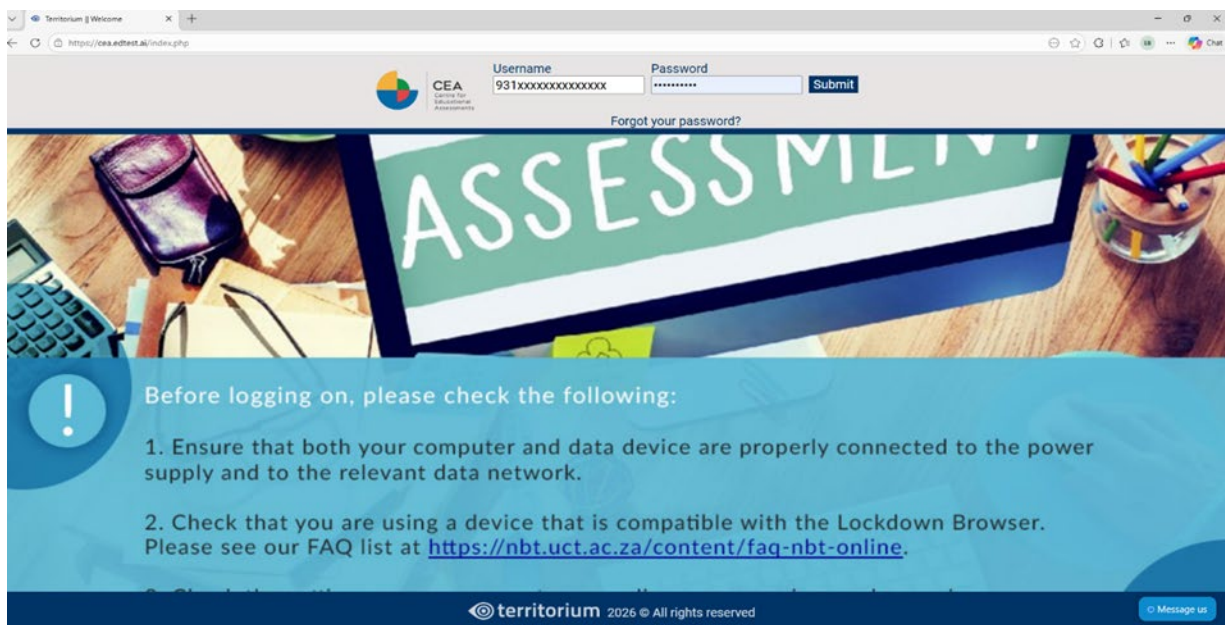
Territorium || Welcome

https://cea.edtest.ai/index.php

Chat

CEA Centre for Educational Assessments

Username
931xxxxxxxxxxxxxx

Password
••••••••••

Submit

Forgot your password?

ASSESSMENT

!

Before logging on, please check the following:

1. Ensure that both your computer and data device are properly connected to the power supply and to the relevant data network.

2. Check that you are using a device that is compatible with the Lockdown Browser. Please see our FAQ list at https://nbt.uct.ac.za/content/faq-nbt-online.

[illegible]

territorium 2026 © All rights reserved

Message us